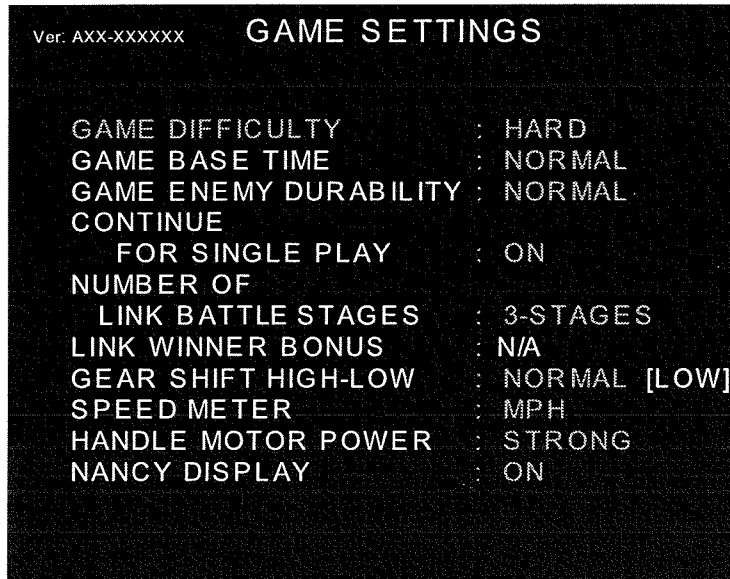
Ver: AXX-XXXXXX GAME SETTINGS

GAME DIFFICULTY : HARD
GAME BASE TIME : NORMAL
GAME ENEMY DURABILITY : NORMAL
CONTINUE
FOR SINGLE PLAY : ON
NUMBER OF
LINK BATTLE STAGES : 3-STAGES
LINK WINNER BONUS : N/A
GEAR SHIFT HIGH-LOW : NORMAL [LOW]
SPEED METER : MPH
HANDLE MOTOR POWER : STRONG
NANCY DISPLAY : ON